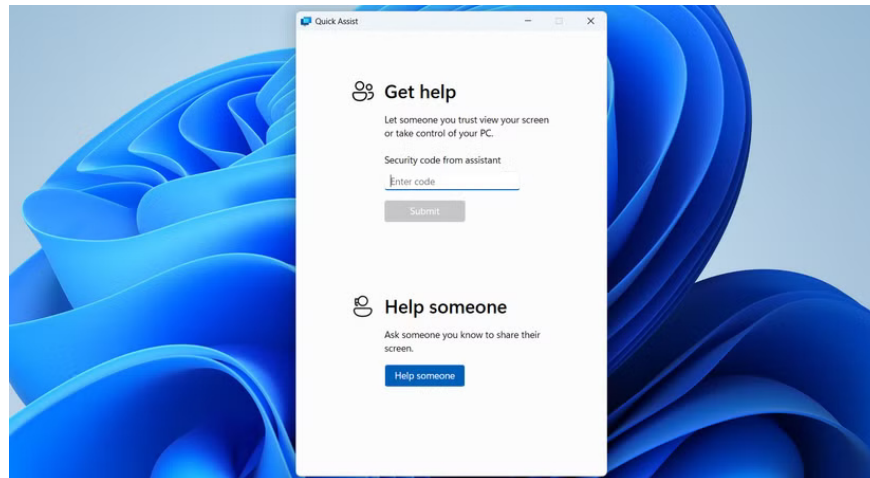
Quick Assist

Get help

Let someone you trust view your screen or take control of your PC.

Security code from assistant

Enter code

Submit

Help someone

Ask someone you know to share their screen.

Help someone